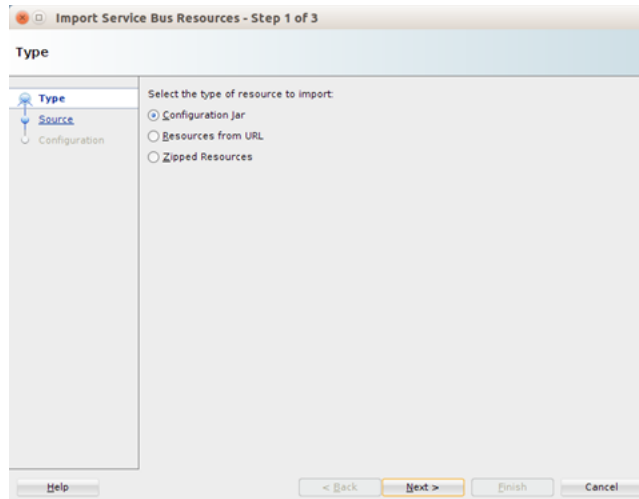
Import Service Bus Resources - Step 1 of 3

Type

Type
Source
Configuration

Select the type of resource to import:
Configuration Jar
Resources from URL
Zipped Resources

Help
< Back
Next >
Finish
Cancel